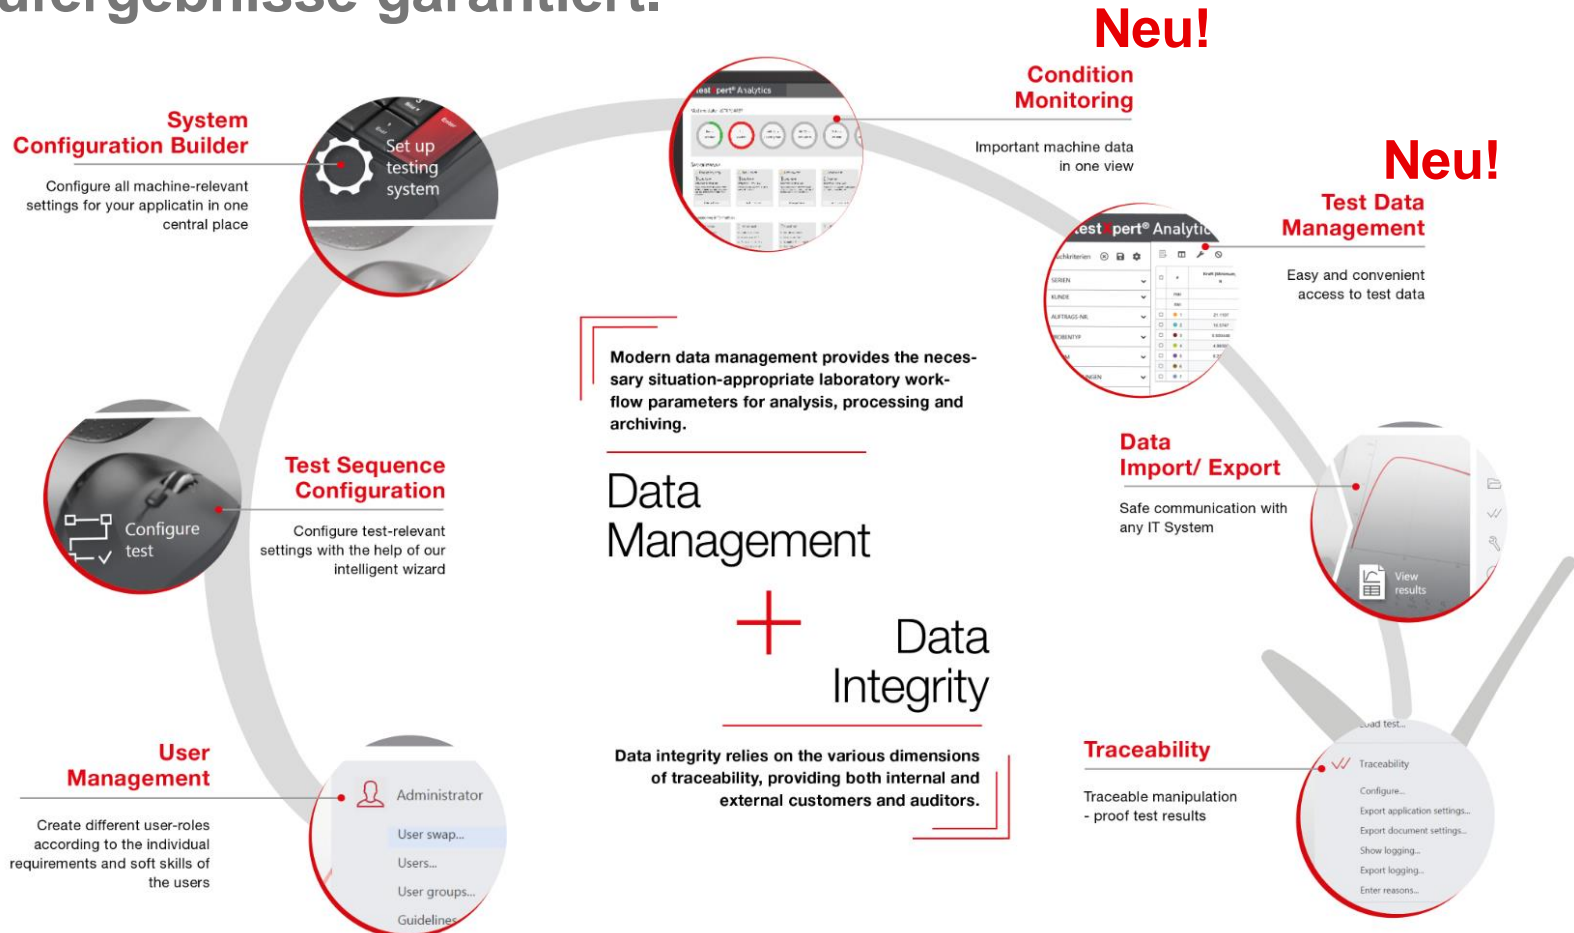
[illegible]ergebnisse garantiert!

Neu!

Condition Monitoring

Important machine data in one view

Neu!

Test Data Management

Easy and convenient access to test data

System Configuration Builder

Configure all machine-relevant settings for your applicatin in one central place

Set up testing system

Modern data management provides the necessary situation-appropriate laboratory workflow parameters for analysis, processing and archiving.

Data Management

Data Integrity

Data integrity relies on the various dimensions of traceability, providing both internal and external customers and auditors.

Test Sequence Configuration

Configure test-relevant settings with the help of our intelligent wizard

Configure test

Data Import/ Export

Safe communication with any IT System

View results

User Management

Create different user-roles according to the individual requirements and soft skills of the users

Administrator
User swap...
Users...
User groups...
Guidelines

Traceability

Traceable manipulation - proof test results

Load test...
Traceability
Configure...
Export application settings...
Export document settings...
Show logging...
Export logging...
Enter reasons...